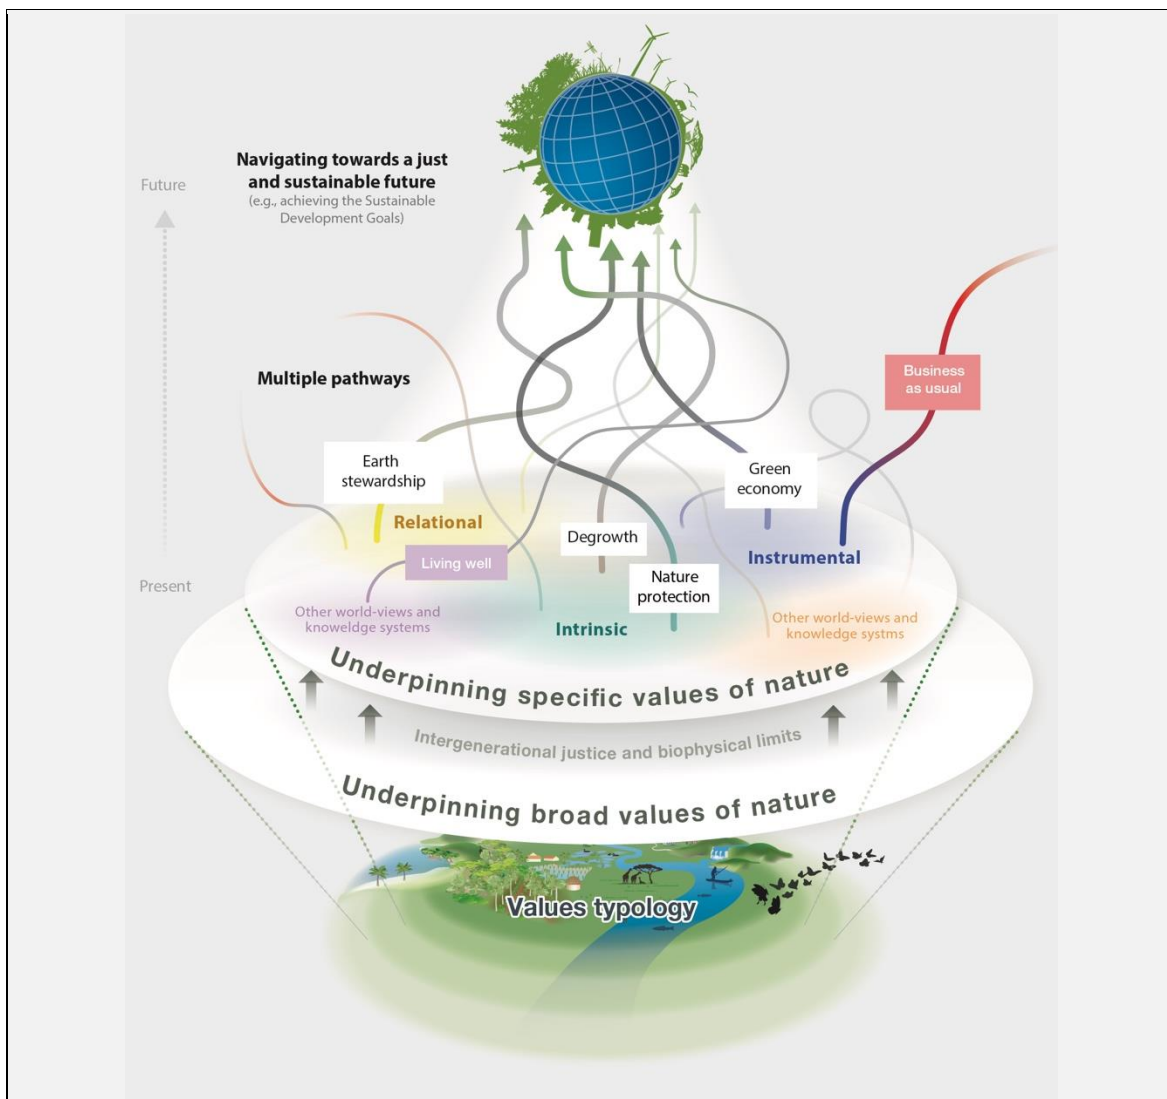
Navigating towards a just and sustainable future
(e.g., achieving the Sustainable Development Goals)

Future

Present

Multiple pathways

Business as usual

Earth stewardship

Green economy

Relational

Degrowth

Living well

Instrumental

Nature protection

Other world-views and knoweldge systems

Intrinsic

Other world-views and knowledge systms

Underpinning specific values of nature

Intergenerational justice and biophysical limits

Underpinning broad values of nature

Values typology